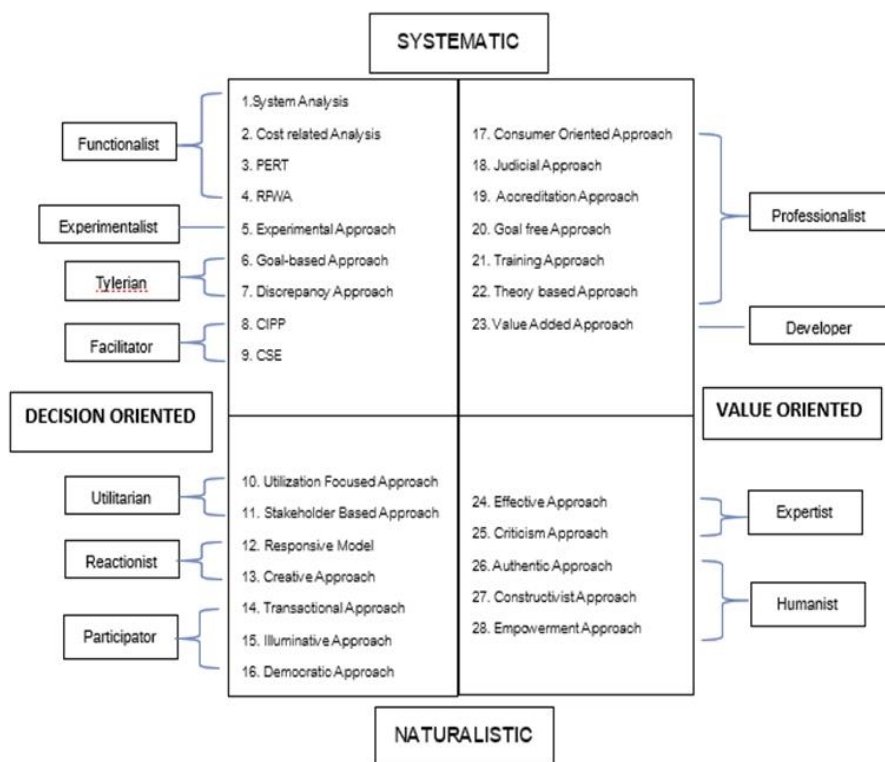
SYSTEMATIC

Functionalist

Experimentalist

Tylerian

Facilitator

1.System Analysis
2. Cost related Analysis
3. PERT
4. RFWA
5. Experimental Approach
6. Goal-based Approach
7. Discrepancy Approach
8. CIPP
9. CSE

17. Consumer Oriented Approach
18. Judicial Approach
19. Accreditation Approach
20. Goal free Approach
21. Training Approach
22. Theory based Approach
23. Value Added Approach

Professionalist

Developer

DECISION ORIENTED

VALUE ORIENTED

Utilitarian

Reactionist

Participator

10. Utilization Focused Approach
11. Stakeholder Based Approach
12. Responsive Model
13. Creative Approach
14. Transactional Approach
15. Illuminative Approach
16. Democratic Approach

24. Effective Approach
25. Criticism Approach
26. Authentic Approach
27. Constructivist Approach
28. Empowerment Approach

Expertist

Humanist

NATURALISTIC